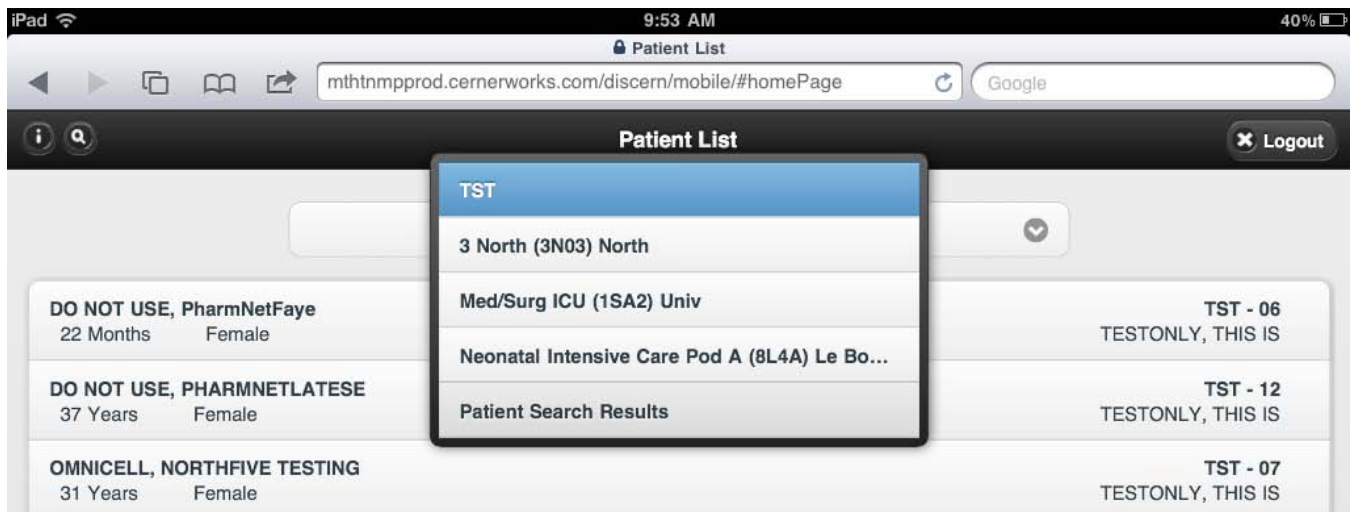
iPad 9:53 AM 40%

Patient List

mthtnmpprod.cernerworks.com/discern/mobile/#homePage

Google

Patient List

Logout

TST

3 North (3N03) North

Med/Surg ICU (1SA2) Univ

Neonatal Intensive Care Pod A (8L4A) Le Bo...

Patient Search Results

DO NOT USE, PharmNetFaye
22 Months Female
TST - 06
TESTONLY, THIS IS

DO NOT USE, PHARMNETLATESE
37 Years Female
TST - 12
TESTONLY, THIS IS

OMNICELL, NORTHFIVE TESTING
31 Years Female
TST - 07
TESTONLY, THIS IS